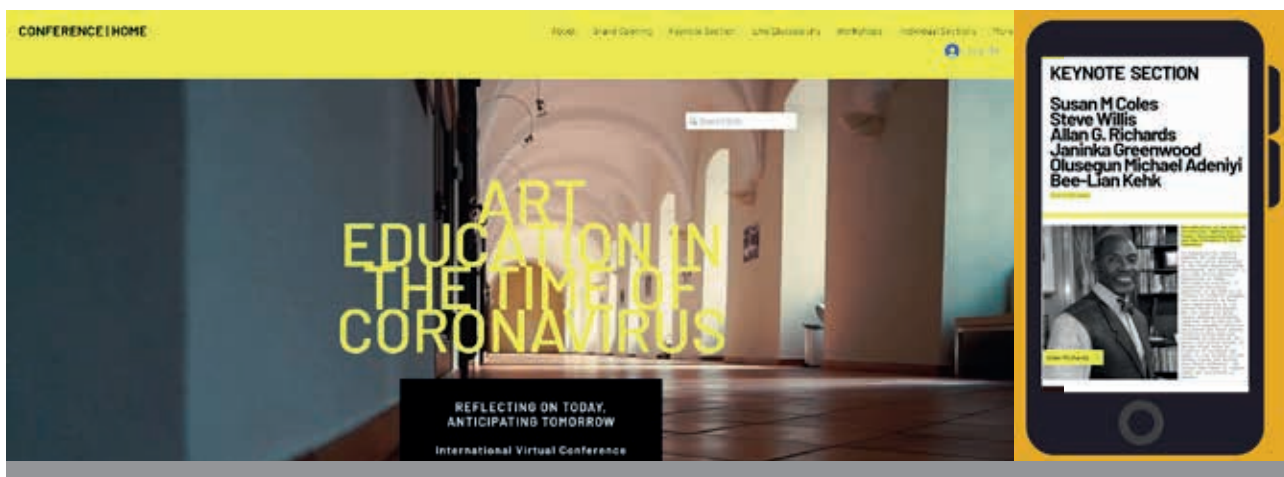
CONFERENCE | HOME

About Grand Opening Keynote Section Live Discussions Workshops Individual Sections More

Log In

Search Site

ART EDUCATION IN THE TIME OF CORONAVIRUS

REFLECTING ON TODAY, ANTICIPATING TOMORROW

International Virtual Conference

KEYNOTE SECTION

Susan M Coles
Steve Willis
Allan G. Richards
Janinka Greenwood
Olusegun Michael Adeniyi
Bee-Lian Kehk

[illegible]

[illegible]

Allan Richards